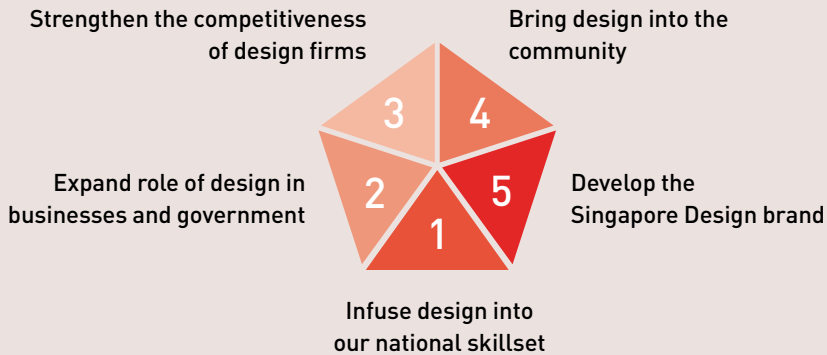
Strengthen the competitiveness of design firms

Bring design into the community

3

4

Expand role of design in businesses and government

2

5

Develop the Singapore Design brand

1

Infuse design into our national skillset